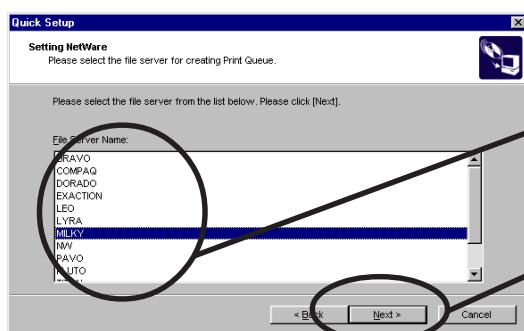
Quick Setup

Setting NetWare
Please select the file server for creating Print Queue.

Please select the file server from the list below. Please click [Next].

File Server Name:

BRAVO
COMPAQ
DORADO
EXACTION
LEO
LYRA
MILKY
NW
PAVO
PLUTO

< Back
Next >
Cancel